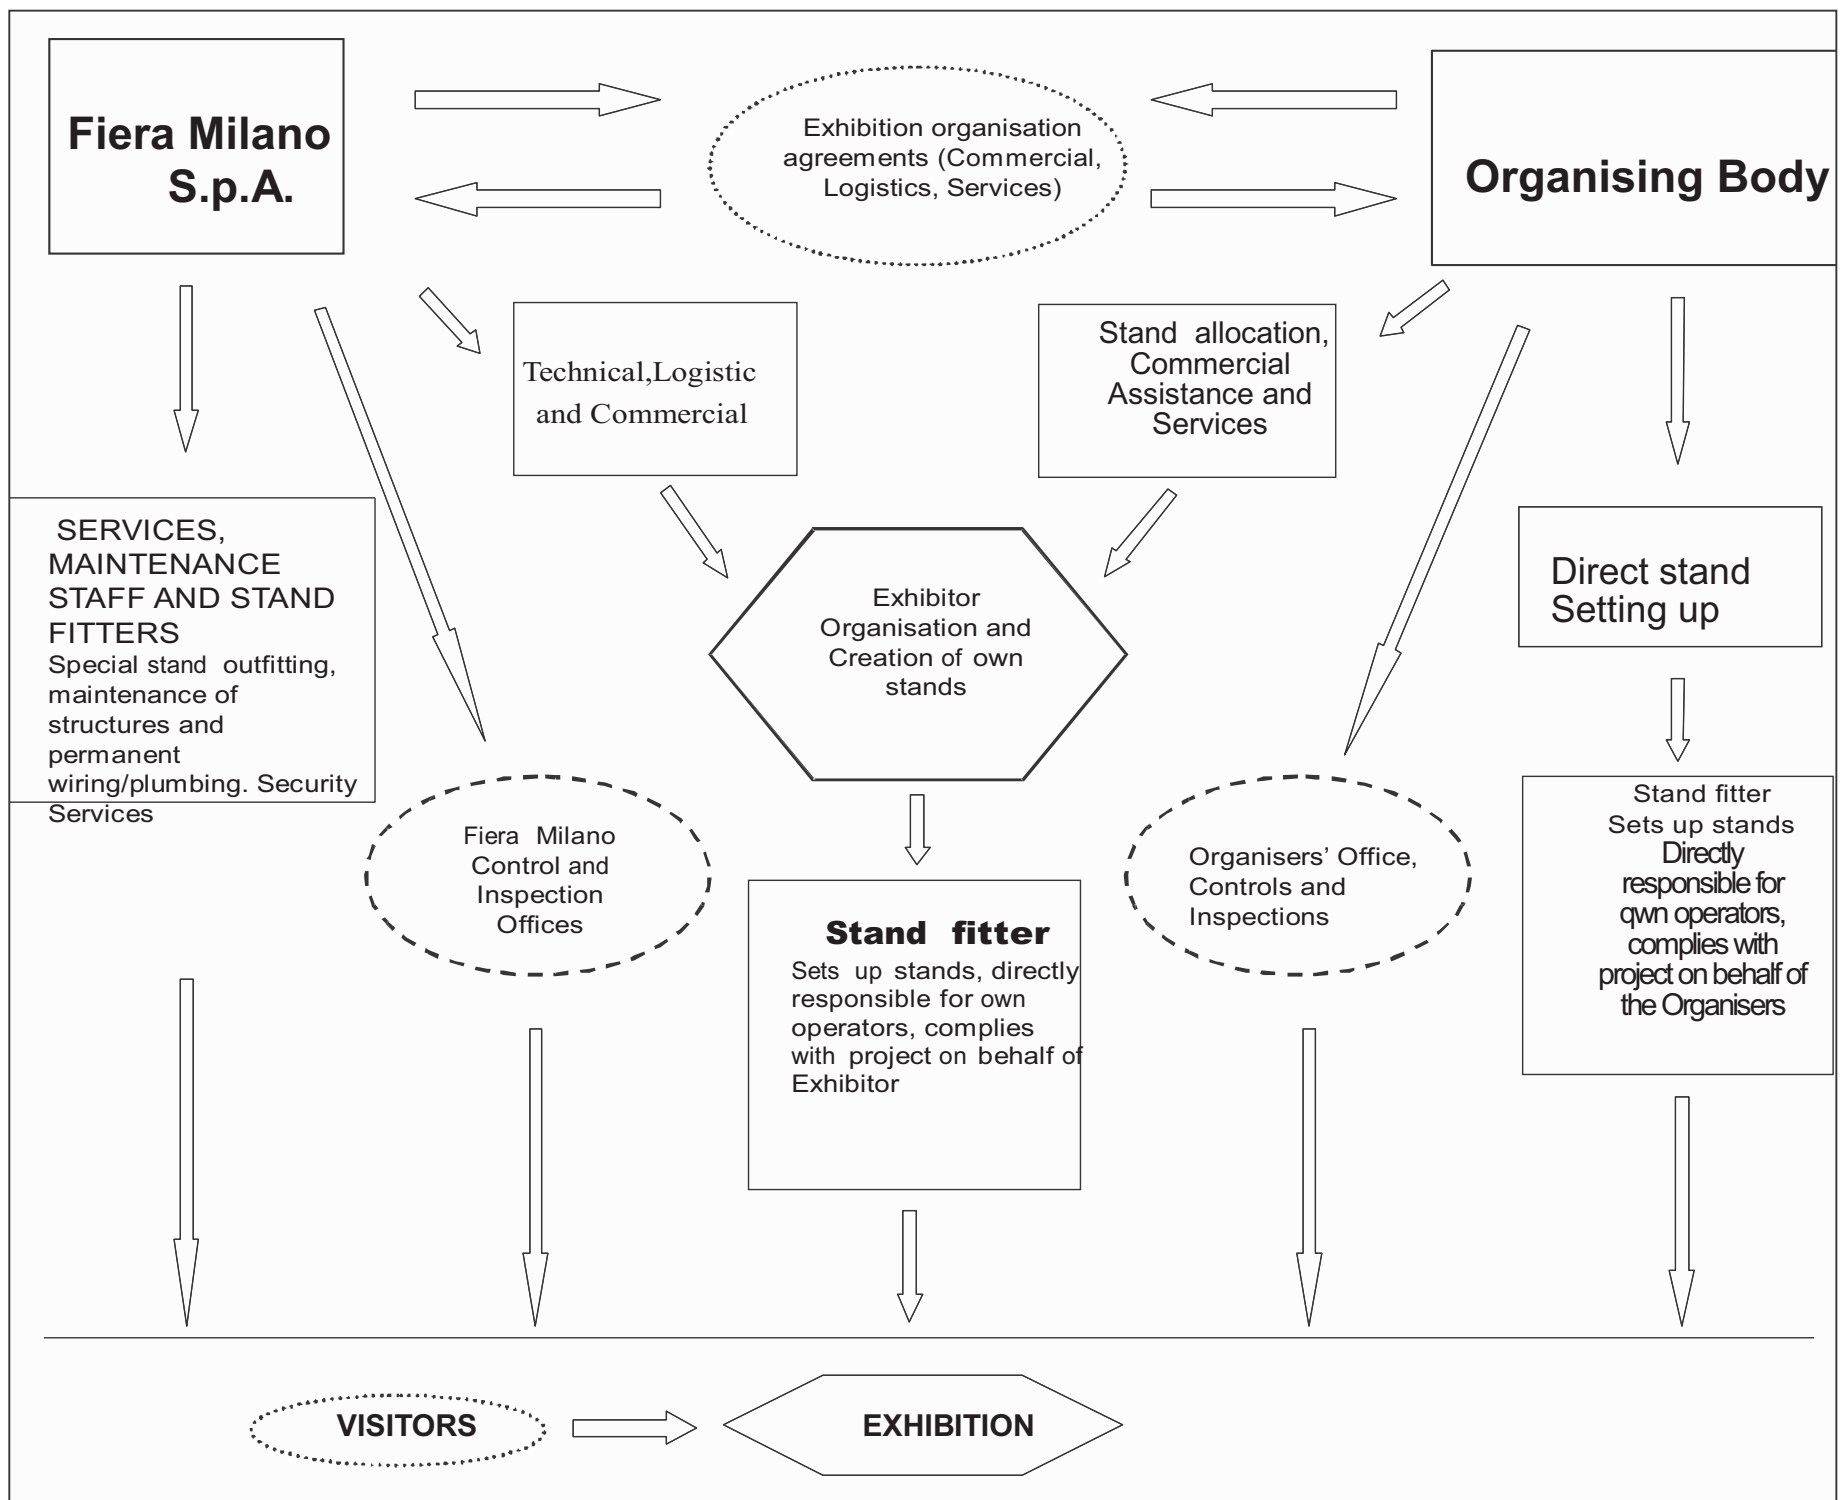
Fiera Milano S.p.A.

Exhibition organisation agreements (Commercial, Logistics, Services)

Organising Body

Technical,Logistic and Commercial

Stand allocation, Commercial Assistance and Services

SERVICES, MAINTENANCE STAFF AND STAND FITTERS
Special stand outfitting, maintenance of structures and permanent wiring/plumbing. Security Services

Exhibitor Organisation and Creation of own stands

Direct stand Setting up

Fiera Milano Control and Inspection Offices

Stand fitter
Sets up stands, directly responsible for own operators, complies with project on behalf of Exhibitor

Organisers' Office, Controls and Inspections

Stand fitter
Sets up stands
Directly responsible for qwn operators, complies with project on behalf of the Organisers

VISITORS

EXHIBITION